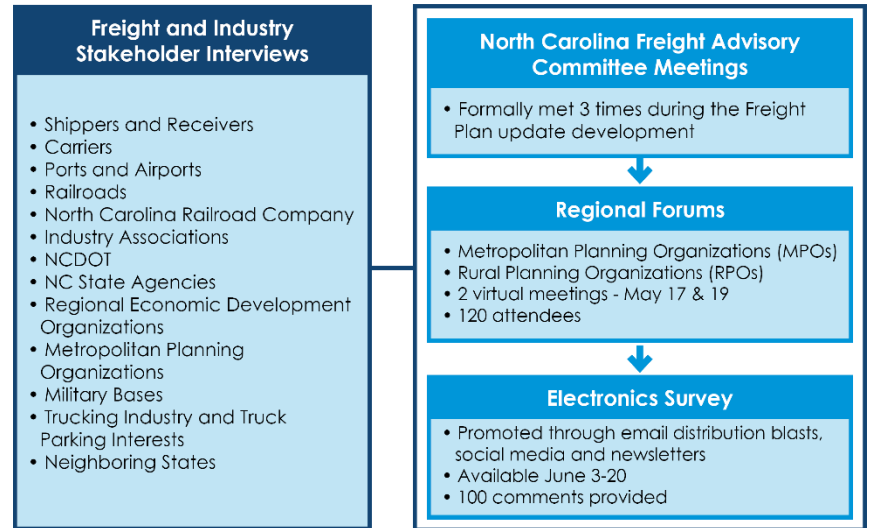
Freight and Industry Stakeholder Interviews

- Shippers and Receivers
- Carriers
- Ports and Airports
- Railroads
- North Carolina Railroad Company
- Industry Associations
- NCDOT
- NC State Agencies
- Regional Economic Development Organizations
- Metropolitan Planning Organizations
- Military Bases
- Trucking Industry and Truck Parking Interests
- Neighboring States

North Carolina Freight Advisory Committee Meetings

- Formally met 3 times during the Freight Plan update development

Regional Forums

- Metropolitan Planning Organizations (MPOs)
- Rural Planning Organizations (RPOs)
- 2 virtual meetings - May 17 & 19
- 120 attendees

Electronics Survey

- Promoted through email distribution blasts, social media and newsletters
- Available June 3-20
- 100 comments provided